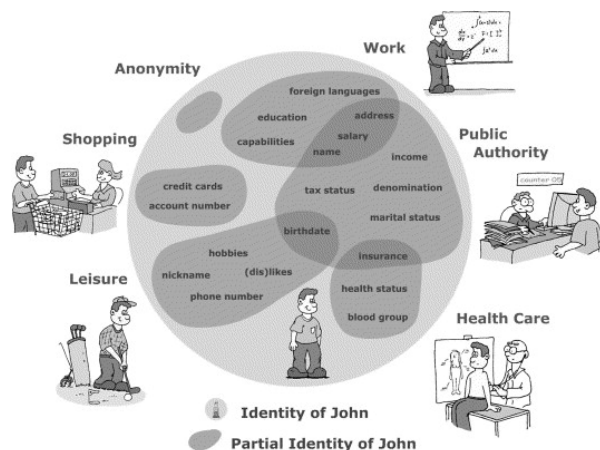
Work

Anonymity

Shopping

Public Authority

Leisure

Health Care

foreign languages
education
address
capabilities
salary
name
income
credit cards
account number
tax status
denomination
marital status
birthdate
hobbies
nickname
(dis)likes
phone number
insurance
health status
blood group

counter 05

Identity of John

Partial Identity of John